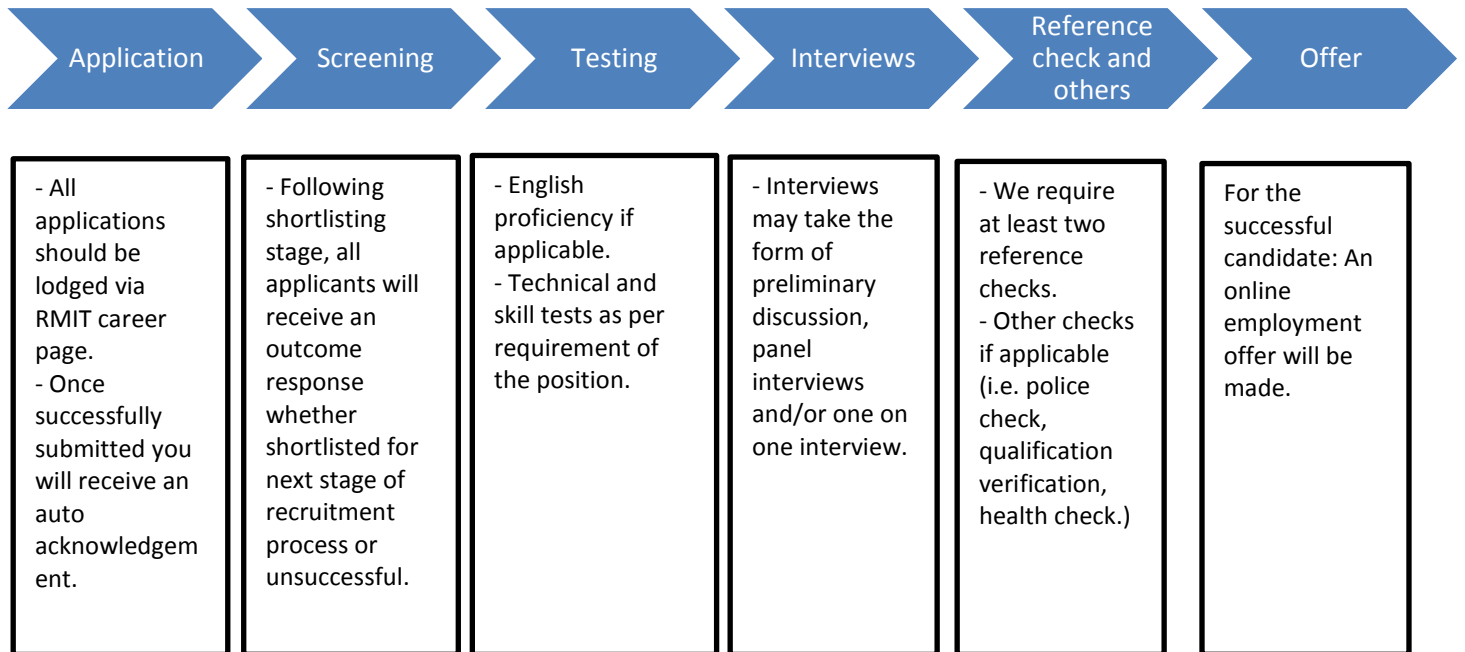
Application

Screening

Testing

Interviews

Reference check and others

Offer

- All applications should be lodged via RMIT career page.
- Once successfully submitted you will receive an auto acknowledgement.

- Following shortlisting stage, all applicants will receive an outcome response whether shortlisted for next stage of recruitment process or unsuccessful.

- English proficiency if applicable.
- Technical and skill tests as per requirement of the position.

- Interviews may take the form of preliminary discussion, panel interviews and/or one on one interview.

- We require at least two reference checks.
- Other checks if applicable (i.e. police check, qualification verification, health check.)

For the successful candidate: An online employment offer will be made.